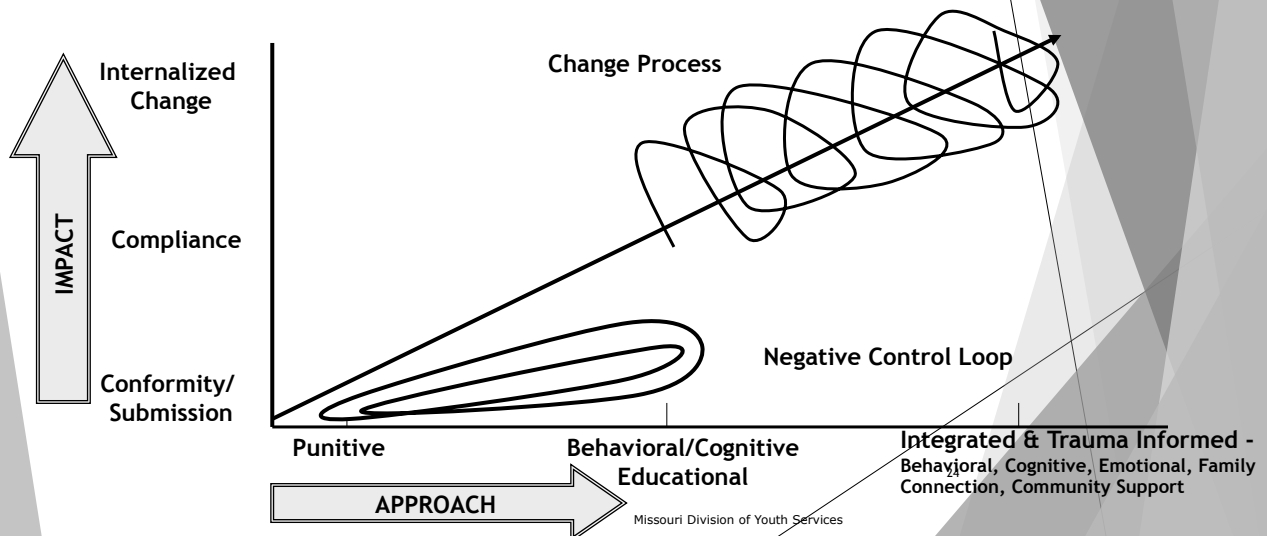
Internalized Change

Change Process

IMPACT

Compliance

Negative Control Loop

Conformity/ Submission

Punitive

Behavioral/Cognitive Educational

Integrated & Trauma Informed - Behavioral, Cognitive, Emotional, Family Connection, Community Support

24

APPROACH

Missouri Division of Youth Services